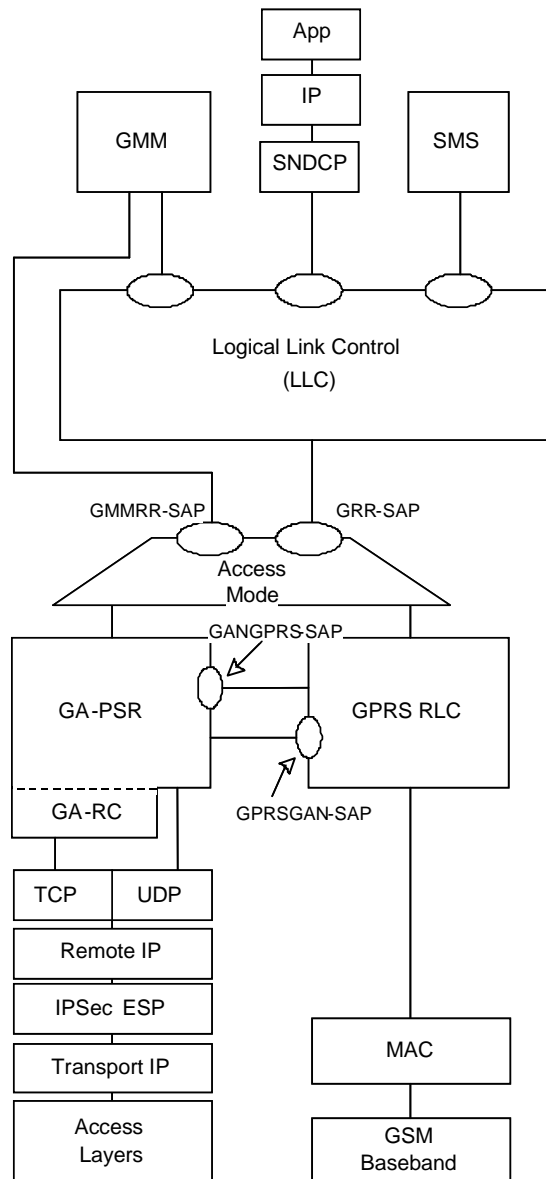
App

IP

GMM

SNDCP

SMS

Logical Link Control (LLC)

GMMRR-SAP

GRR-SAP

Access Mode

GANGPRS-SAP

GA-PSR

GPRS RLC

GA-RC

GPRSGAN-SAP

TCP

UDP

Remote IP

IPSec ESP

Transport IP

MAC

Access Layers

GSM Baseband